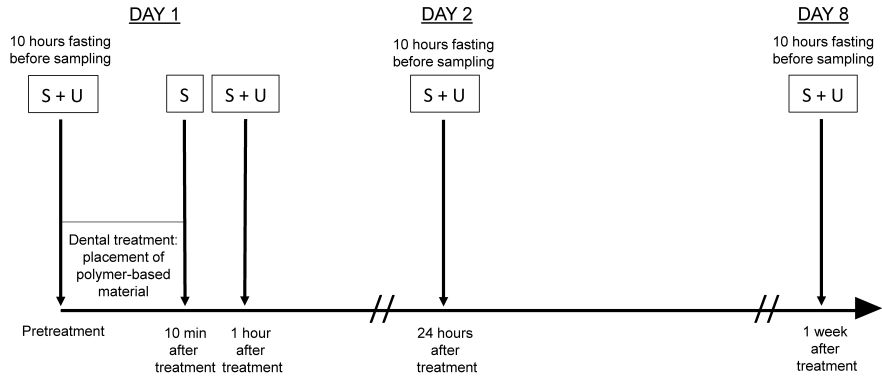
DAY 1

10 hours fasting before sampling

S + U

S

S + U

Dental treatment: placement of polymer-based material

Pretreatment

10 min after treatment

1 hour after treatment

DAY 2

10 hours fasting before sampling

S + U

24 hours after treatment

DAY 8

10 hours fasting before sampling

S + U

1 week after treatment